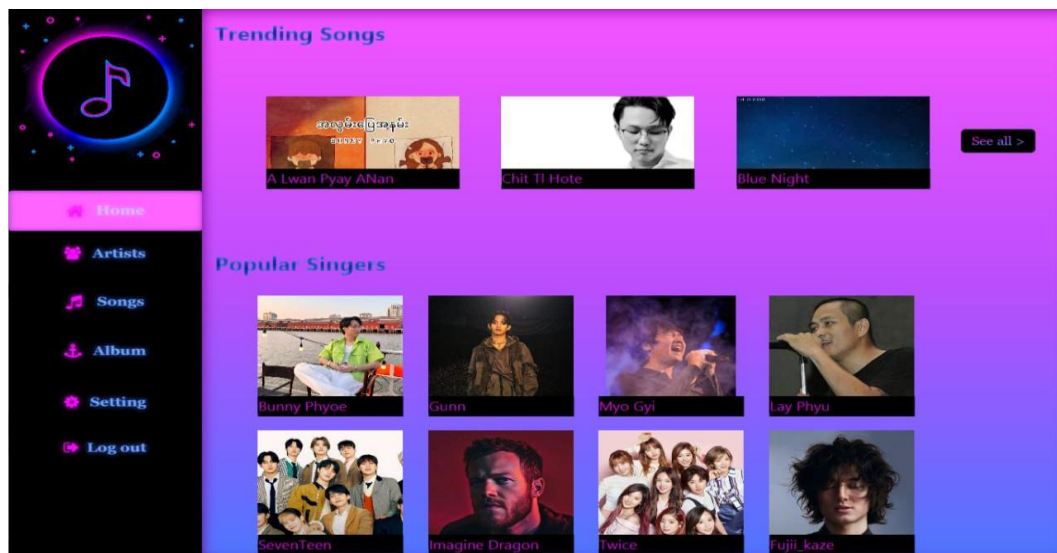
Home

Artists

Songs

Album

Setting

Log out

Trending Songs

A Lwan Pyay ANan

Chit Tl Hote

Blue Night

See all >

Popular Singers

Bunny Phyoe

Gunn

Myo Gyi

Lay Phyu

SevenTeen

Imagine Dragon

Twice

Fujii_kaze